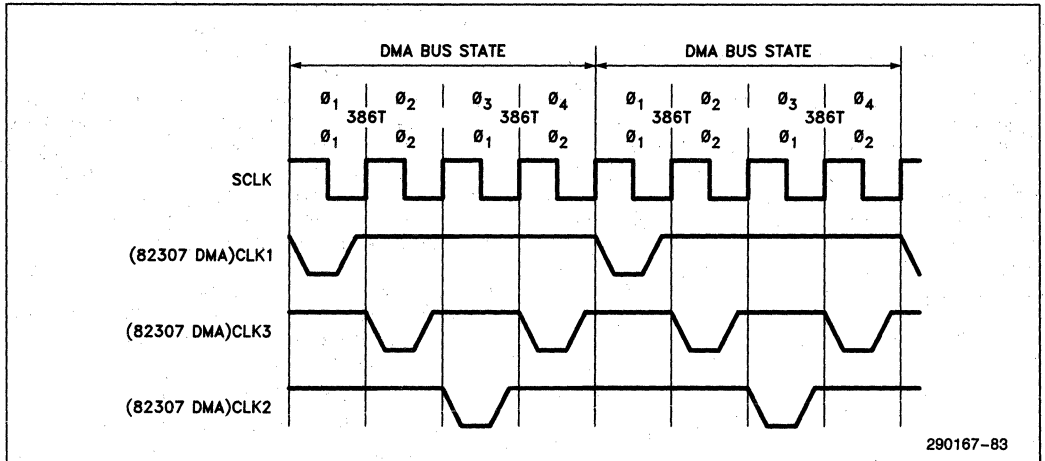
DMA BUS STATE

DMA BUS STATE

$\emptyset_1$ 386T $\emptyset_2$ $\emptyset_3$ 386T $\emptyset_4$ $\emptyset_1$ 386T $\emptyset_2$ $\emptyset_3$ 386T $\emptyset_4$

$\emptyset_1$ $\emptyset_2$ $\emptyset_1$ $\emptyset_2$ $\emptyset_1$ $\emptyset_2$ $\emptyset_1$ $\emptyset_2$

SCLK

(82307 DMA)CLK1

(82307 DMA)CLK3

(82307 DMA)CLK2

290167–83